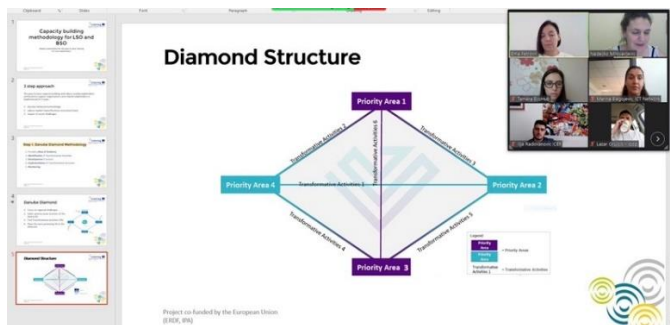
Clipboard Slides Font Paragraph Editing

Capacity building methodology for LSO and BSO

3 step approach

Step 1: Danube Diamond Methodology

Danube Diamond

Diamond Structure

Diamond Structure

Priority Area 1

Priority Area 2

Priority Area 3

Priority Area 4

Transformative Activities 1

Transformative Activities 2

Transformative Activities 3

Transformative Activities 4

Transformative Activities 5

Transformative Activities 6

Legend

Priority Area

Priority Area

Transformative Activities 1

= Priority Areas

= Transformative Activities

Project co-funded by the European Union (ERDF, IPA)

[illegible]

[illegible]

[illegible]

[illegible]

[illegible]

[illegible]